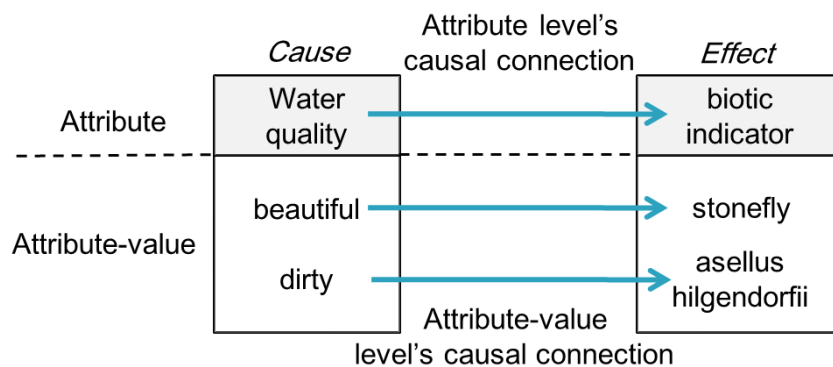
Cause

Attribute level's causal connection

Effect

Attribute

Water quality

biotic indicator

Attribute-value

beautiful

stonefly

dirty

asellus hilgendorfii

Attribute-value level's causal connection